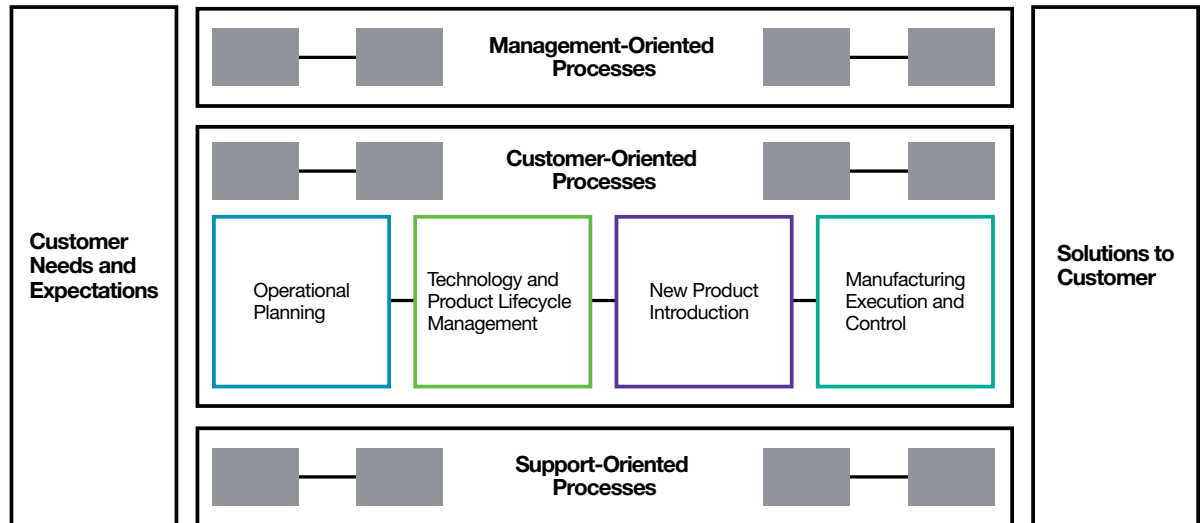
Customer Needs and Expectations

Management-Oriented Processes

Customer-Oriented Processes

Operational Planning

Technology and Product Lifecycle Management

New Product Introduction

Manufacturing Execution and Control

Support-Oriented Processes

Solutions to Customer